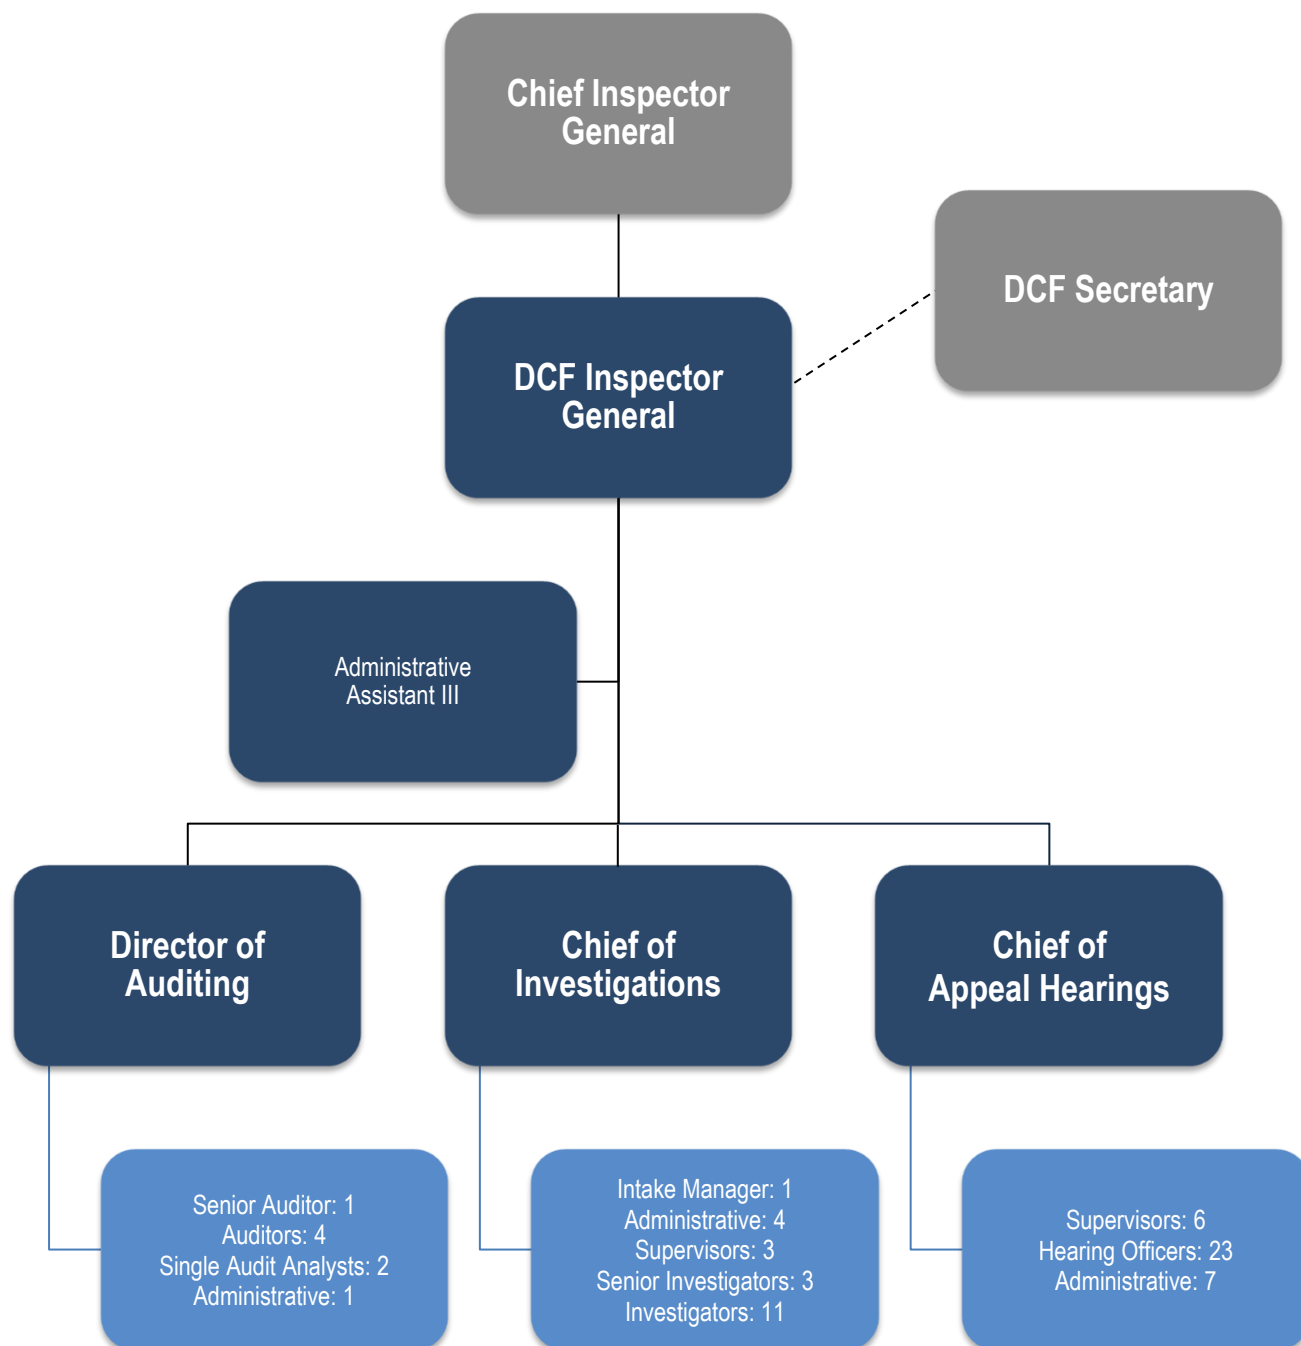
Chief Inspector General

DCF Secretary

DCF Inspector General

Administrative Assistant III

Director of Auditing

Chief of Investigations

Chief of Appeal Hearings

Senior Auditor: 1
Auditors: 4
Single Audit Analysts: 2
Administrative: 1

Intake Manager: 1
Administrative: 4
Supervisors: 3
Senior Investigators: 3
Investigators: 11

Supervisors: 6
Hearing Officers: 23
Administrative: 7